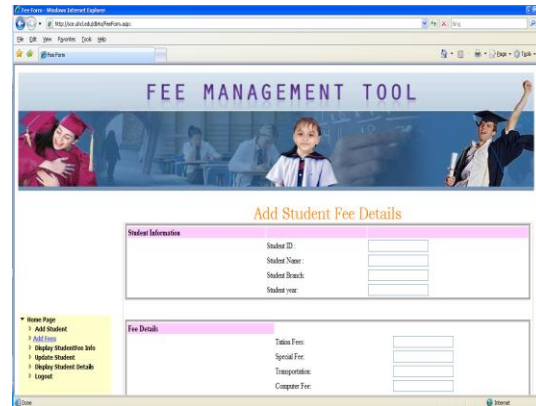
Fee Form - Windows Internet Explorer

http://ice.uhcl.edu/jdms/FeeForm.aspx

Bing

File Edit View Favorites Tools Help

Fee Form

Page Tools

FEE MANAGEMENT TOOL

Add Student Fee Details

Student Information

Student ID :

Student Name :

Student Branch:

Student year:

Home Page
Add Student
Add Fees
Display Student fee Info
Update Student
Display Student Details
Logout

Fee Details

Tuition Fees:

Special Fee:

Transportation:

Computer Fee:

Done

Internet